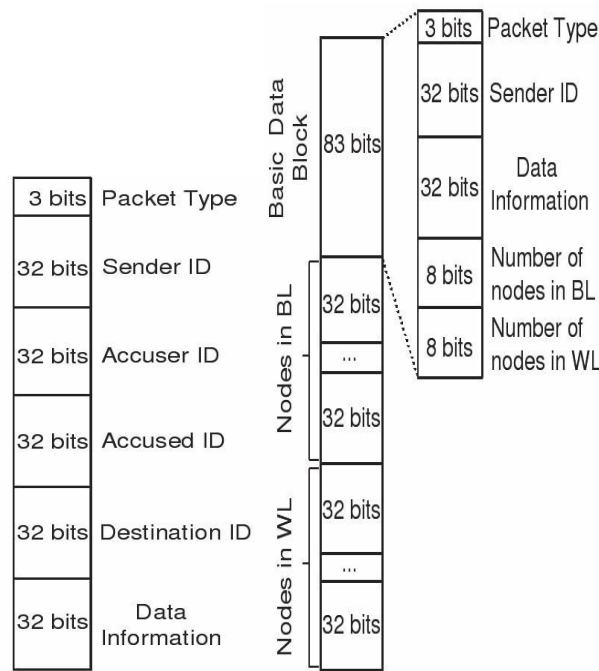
3 bits Packet Type
32 bits Sender ID
32 bits Accuser ID
32 bits Accused ID
32 bits Destination ID
32 bits Data Information

Basic Data Block
83 bits
Nodes in BL
32 bits
...
32 bits
Nodes in WL
32 bits
...
32 bits

3 bits Packet Type
32 bits Sender ID
32 bits Data Information
8 bits Number of nodes in BL
8 bits Number of nodes in WL